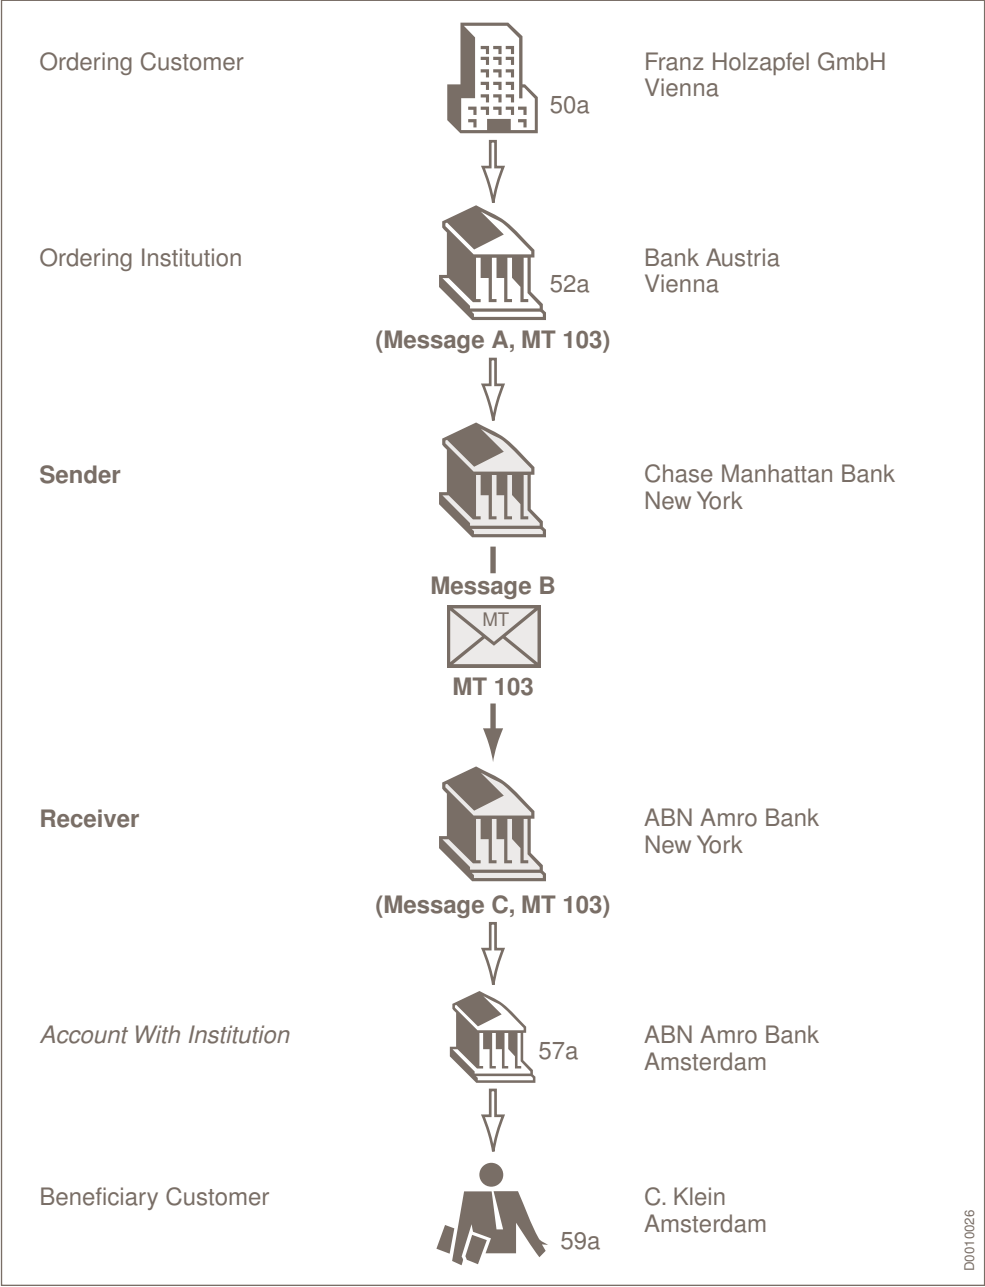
Ordering Customer

50a

Franz Holzapfel GmbH
Vienna

Ordering Institution

52a

Bank Austria
Vienna

(Message A, MT 103)

Sender

Chase Manhattan Bank
New York

Message B

MT

MT 103

Receiver

ABN Amro Bank
New York

(Message C, MT 103)

Account With Institution

57a

ABN Amro Bank
Amsterdam

Beneficiary Customer

59a

C. Klein
Amsterdam

D0010026